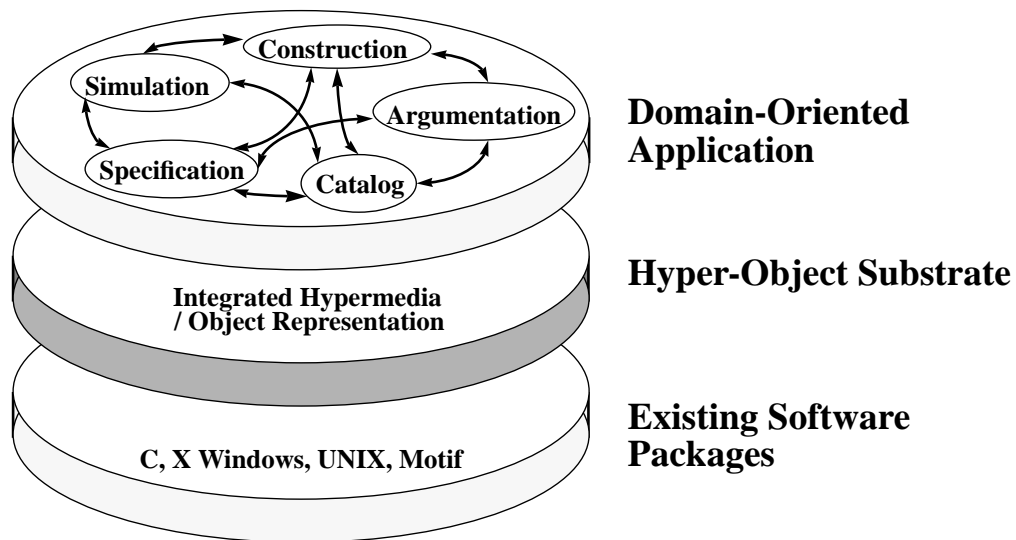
Construction

Simulation

Argumentation

Specification

Catalog

Domain-Oriented Application

Integrated Hypermedia / Object Representation

Hyper-Object Substrate

C, X Windows, UNIX, Motif

Existing Software Packages